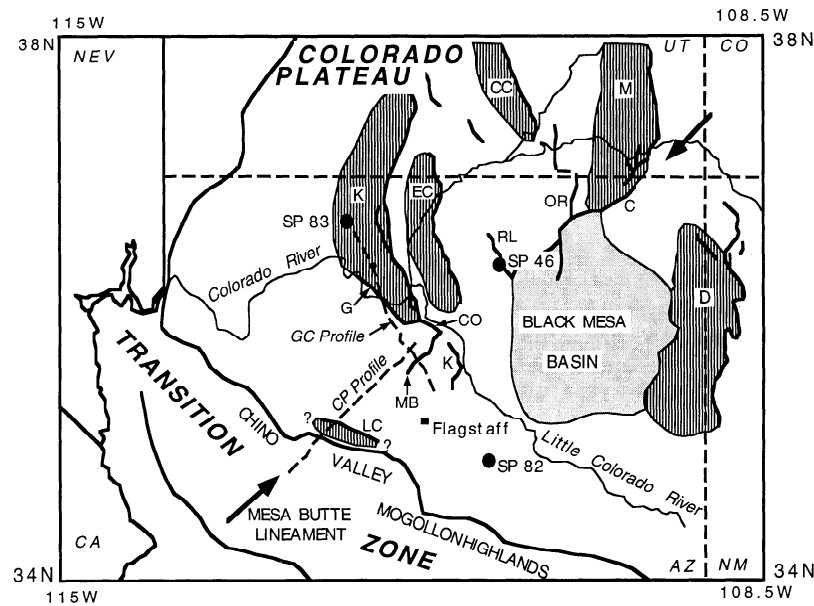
115W
108.5W
38N
38N
NEV
UT
CO
COLORADO PLATEAU
CC
M
K
EC
OR
C
SP 83
RL
SP 46
D
Colorado River
G
CO
GC Profile
BLACK MESA BASIN
CP Profile
K
TRANSITION
CHINO
MB
?
LC
?
Flagstaff
VALLEY
SP 82
Little Colorado River
MESA BUTTE LINEAMENT
MOGOLLON HIGHLANDS
ZONE
CA
AZ
NM
34N
34N
115W
108.5W